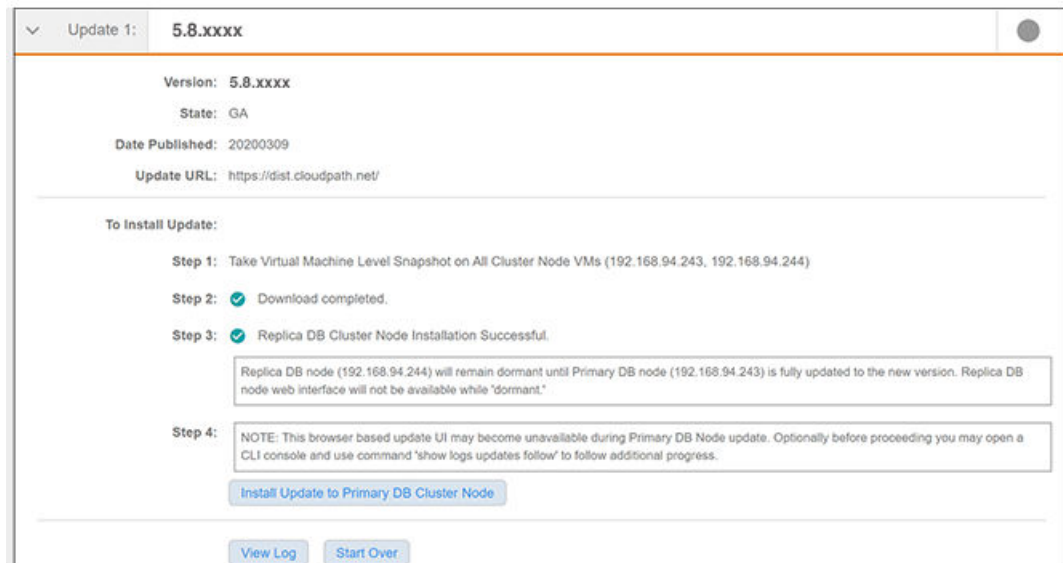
Update 1: 5.8.xxxx

Version: 5.8.xxxx

State: GA

Date Published: 20200309

Update URL: https://dist.cloudpath.net/

To Install Update:

Step 1: Take Virtual Machine Level Snapshot on All Cluster Node VMs (192.168.94.243, 192.168.94.244)

Step 2: Download completed.

Step 3: Replica DB Cluster Node Installation Successful.

Replica DB node (192.168.94.244) will remain dormant until Primary DB node (192.168.94.243) is fully updated to the new version. Replica DB node web interface will not be available while "dormant."

Step 4: NOTE: This browser based update UI may become unavailable during Primary DB Node update. Optionally before proceeding you may open a CLI console and use command 'show logs updates follow' to follow additional progress.

Install Update to Primary DB Cluster Node

View Log Start Over